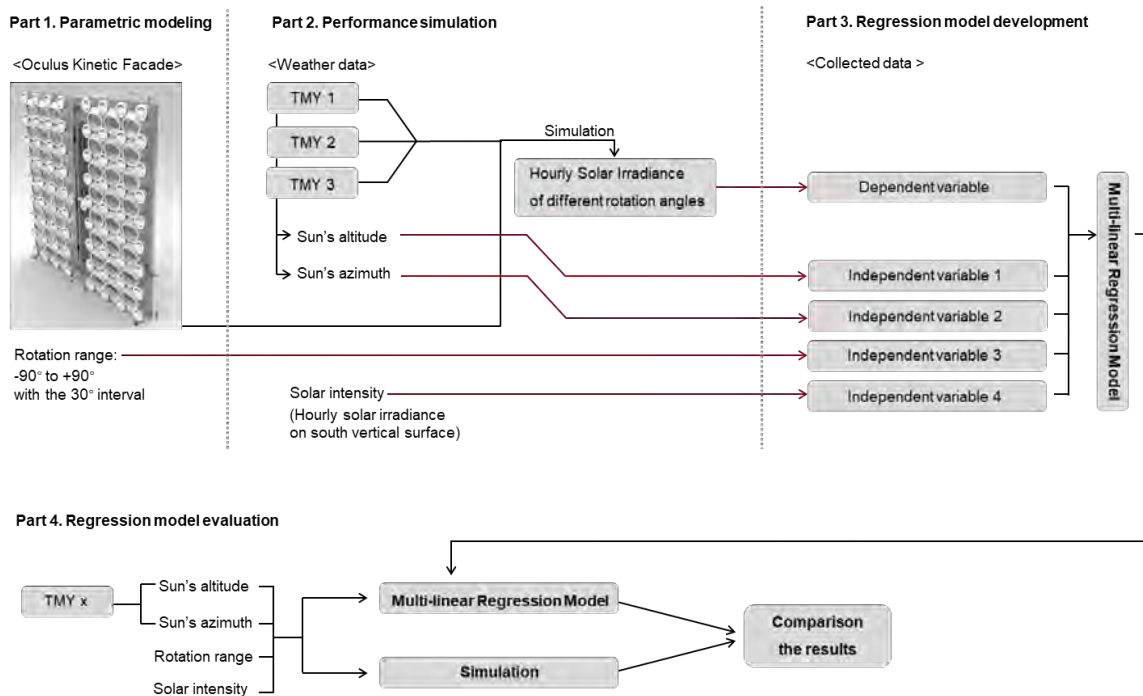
Part 1. Parametric modeling

<Oculus Kinetic Facade>

Rotation range:
-90° to +90°
with the 30° interval

Part 2. Performance simulation

<Weather data>

TMY 1

TMY 2

TMY 3

Sun's altitude

Sun's azimuth

Simulation

Hourly Solar Irradiance of different rotation angles

Solar intensity
(Hourly solar irradiance on south vertical surface)

Part 3. Regression model development

<Collected data >

Dependent variable

Independent variable 1

Independent variable 2

Independent variable 3

Independent variable 4

Multi-linear Regression Model

Part 4. Regression model evaluation

TMY x

Sun's altitude

Sun's azimuth

Rotation range

Solar intensity

Multi-linear Regression Model

Simulation

Comparison the results